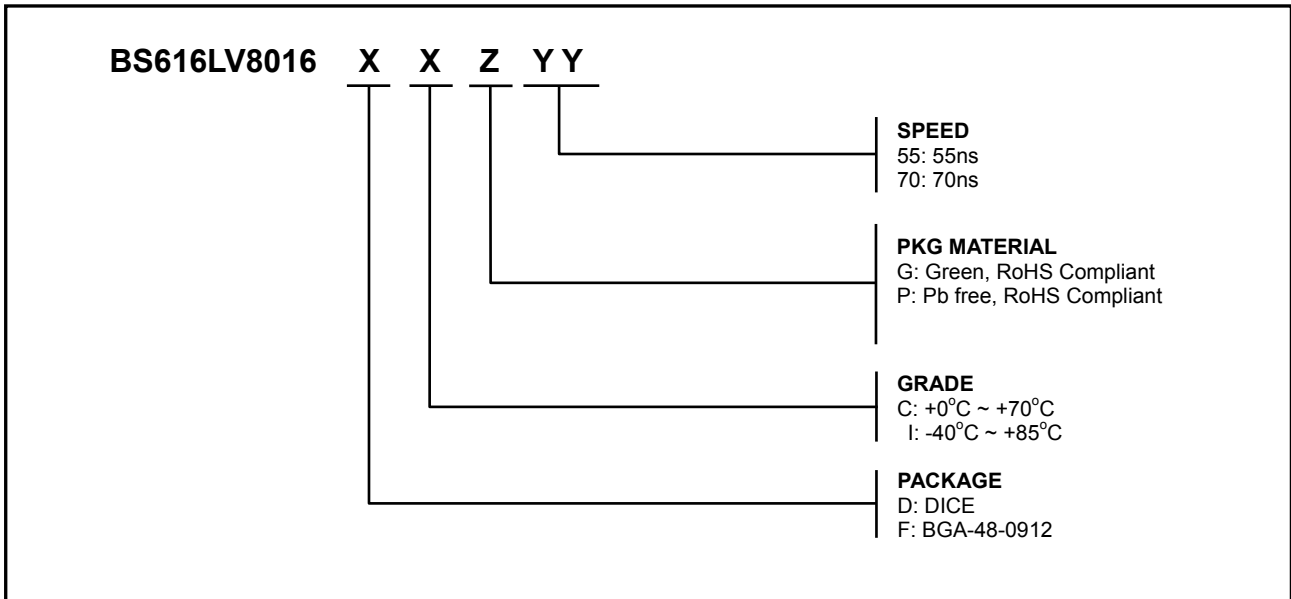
BS616LV8016 X X Z Y Y

SPEED
55: 55ns
70: 70ns

PKG MATERIAL
G: Green, RoHS Compliant
P: Pb free, RoHS Compliant

GRADE
C: $+0^{o}C \sim +70^{o}C$
I: $-40^{o}C \sim +85^{o}C$

PACKAGE
D: DICE
F: BGA-48-0912